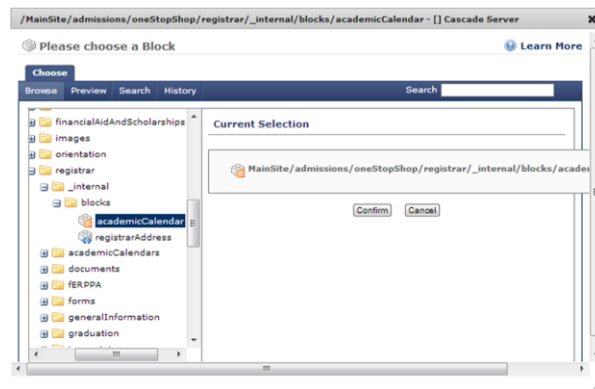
/MainSite/admissions/oneStopShop/registrar/_internal/blocks/academicCalendar - [] Cascade Server

Please choose a Block

Learn More

Choose

Browse Preview Search History

Search

financialAidAndScholarships
images
orientation
registrar
_internal
blocks
academicCalendar
registrarAddress
academicCalendars
documents
fERPPA
forms
generalInformation
graduation

Current Selection

MainSite/admissions/oneStopShop/registrar/_internal/blocks/acader

Confirm Cancel